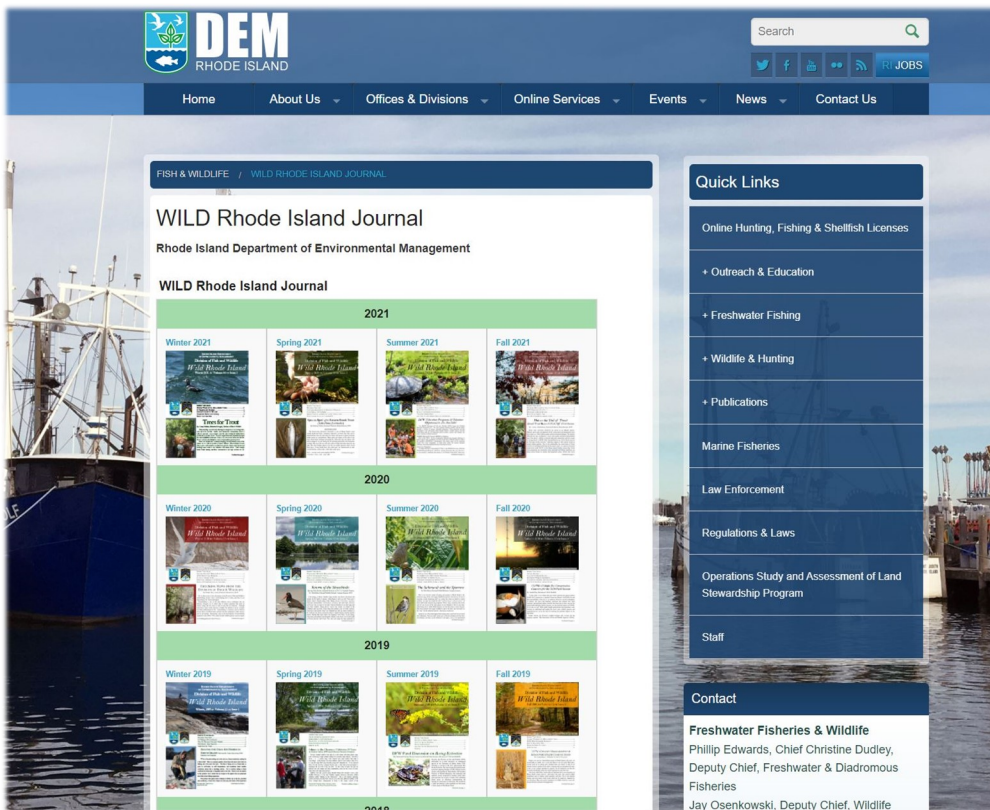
DEM
RHODE ISLAND

Search

RI JOBS

Home
About Us
Offices & Divisions
Online Services
Events
News
Contact Us

FISH & WILDLIFE / WILD RHODE ISLAND JOURNAL

WILD Rhode Island Journal

Rhode Island Department of Environmental Management

WILD Rhode Island Journal

| 2021 | | | |
|---|---|---|---|
| Winter 2021 | Spring 2021 | Summer 2021 | Fall 2021 |
| 2020 | | | |
| Winter 2020 | Spring 2020 | Summer 2020 | Fall 2020 |
| 2019 | | | |
| Winter 2019 | Spring 2019 | Summer 2019 | Fall 2019 |

Wild Rhode Island

Quick Links

Online Hunting, Fishing & Shellfish Licenses
+ Outreach & Education
+ Freshwater Fishing
+ Wildlife & Hunting
+ Publications
Marine Fisheries
Law Enforcement
Regulations & Laws
Operations Study and Assessment of Land Stewardship Program
Staff

Contact

Freshwater Fisheries & Wildlife
Phillip Edwards, Chief Christine Dudley, Deputy Chief, Freshwater & Diadromous Fisheries
Jay Osenkowski, Deputy Chief, Wildlife